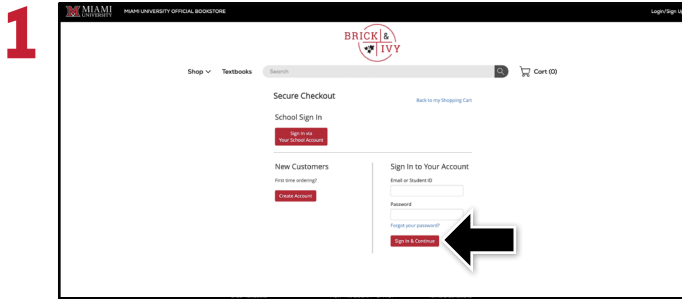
1

MIAMI UNIVERSITY

MIAMI UNIVERSITY OFFICIAL BOOKSTORE

Login/Sign U

BRICK & IVY

Shop

Textbooks

Search

Cart (0)

Secure Checkout

Back to my Shopping Cart

School Sign In

Sign In via Your School Account

New Customers

First time ordering?

Create Account

Sign In to Your Account

Email or Student ID

Password

Forgot your password?

Sign In & Continue